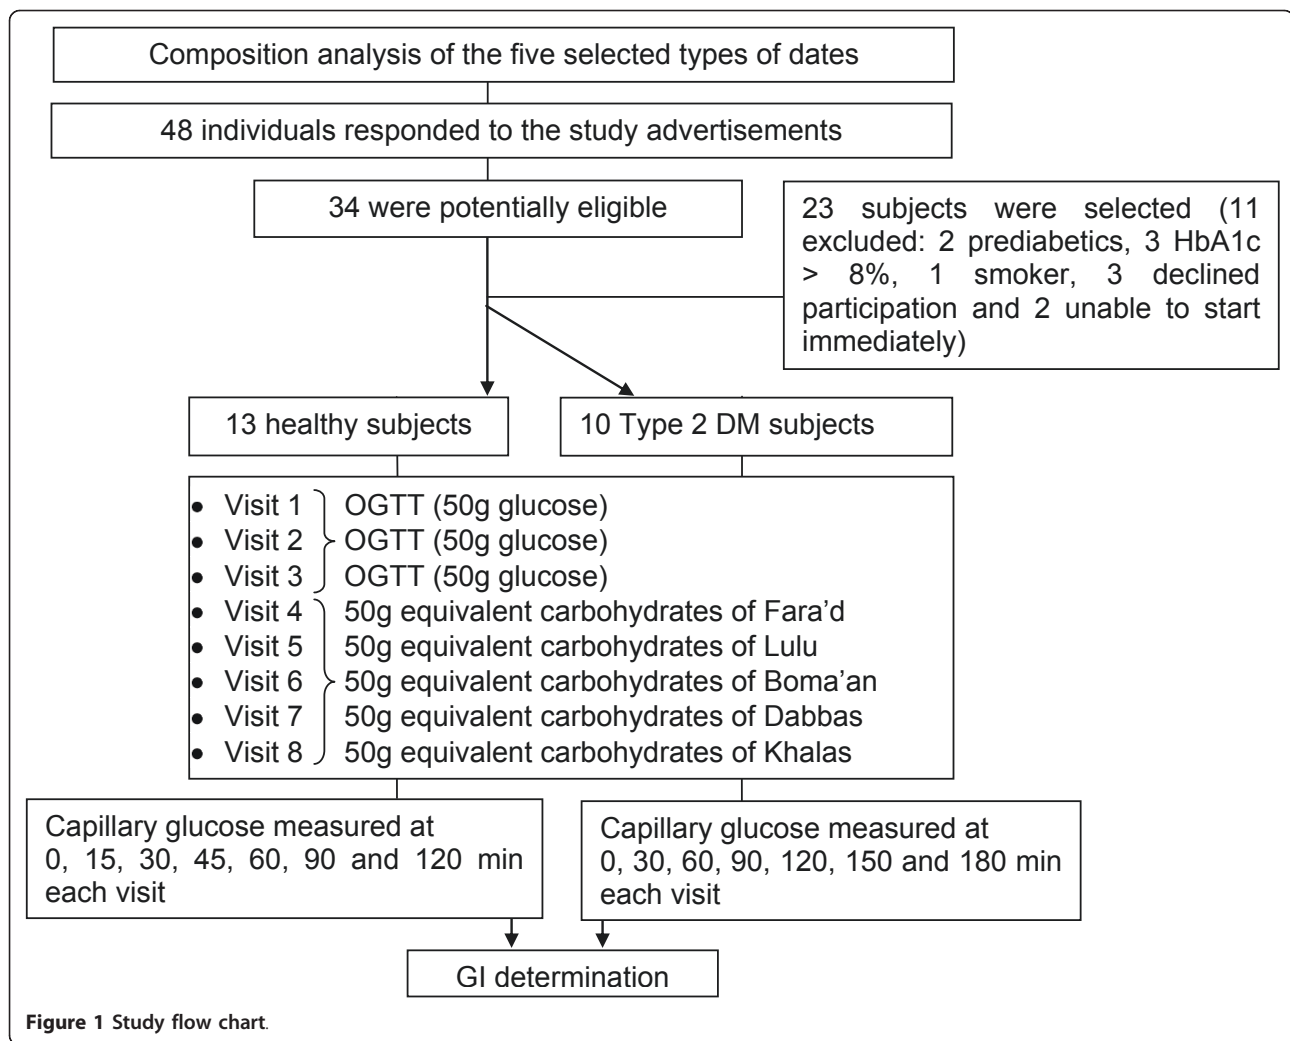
Composition analysis of the five selected types of dates

48 individuals responded to the study advertisements

34 were potentially eligible

23 subjects were selected (11 excluded: 2 prediabetics, 3 HbA1c > 8%, 1 smoker, 3 declined participation and 2 unable to start immediately)

13 healthy subjects

10 Type 2 DM subjects

- Visit 1 OGTT (50g glucose)
- Visit 2 OGTT (50g glucose)
- Visit 3 OGTT (50g glucose)
- Visit 4 50g equivalent carbohydrates of Fara'd
- Visit 5 50g equivalent carbohydrates of Lulu
- Visit 6 50g equivalent carbohydrates of Boma'an
- Visit 7 50g equivalent carbohydrates of Dabbas
- Visit 8 50g equivalent carbohydrates of Khalas

Capillary glucose measured at 0, 15, 30, 45, 60, 90 and 120 min each visit

Capillary glucose measured at 0, 30, 60, 90, 120, 150 and 180 min each visit

GI determination

Figure 1 Study flow chart.